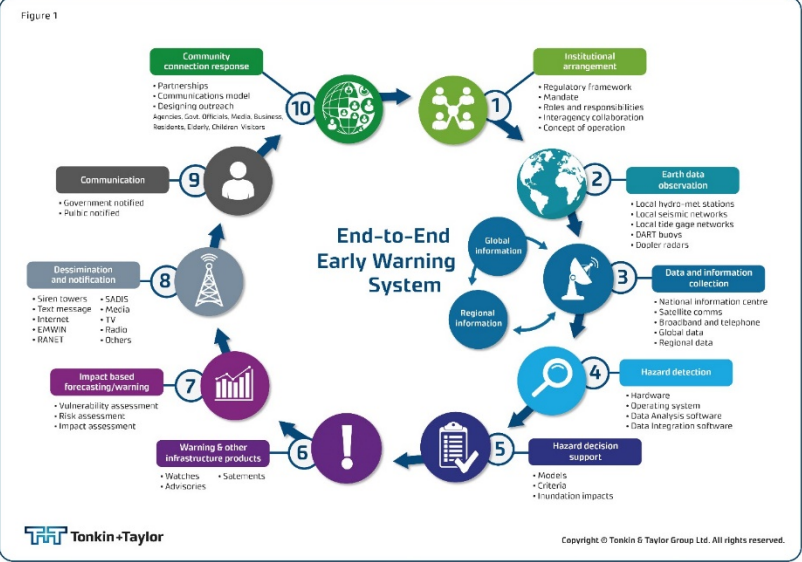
Figure 1

End-to-End Early Warning System

Community connection response
10
• Partnerships
• Communications model
• Designing outreach
Agencies, Govt. Officials, Media, Business, Residents, Elderly, Children Visitors

Institutional arrangement
1
• Regulatory framework
• Mandate
• Roles and responsibilities
• Interagency collaboration
• Concept of operation

Earth data observation
2
• Local hydro-met stations
• Local seismic networks
• Local tide gage networks
• DART buoys
• Dopler radars

Global information

Regional information

Data and information collection
3
• National information centre
• Satellite comms
• Broadband and telephone
• Global data
• Regional data

Hazard detection
4
• Hardware
• Operating system
• Data Analysis software
• Data Integration software

Hazard decision support
5
• Models
• Criteria
• Inundation impacts

Warning & other infrastructure products
6
• Watches
• Advisories
• Satements

Impact based forecasting/warning
7
• Vulnerability assessment
• Risk assessment
• Impact assessment

Dessimination and notification
8
• Siren towers
• Text message
• Internet
• EMWIN
• RANET
• SADIS
• Media
• TV
• Radio
• Others

Communication
9
• Government notified
• Public notified

Tonkin+Taylor

Copyright © Tonkin & Taylor Group Ltd. All rights reserved.